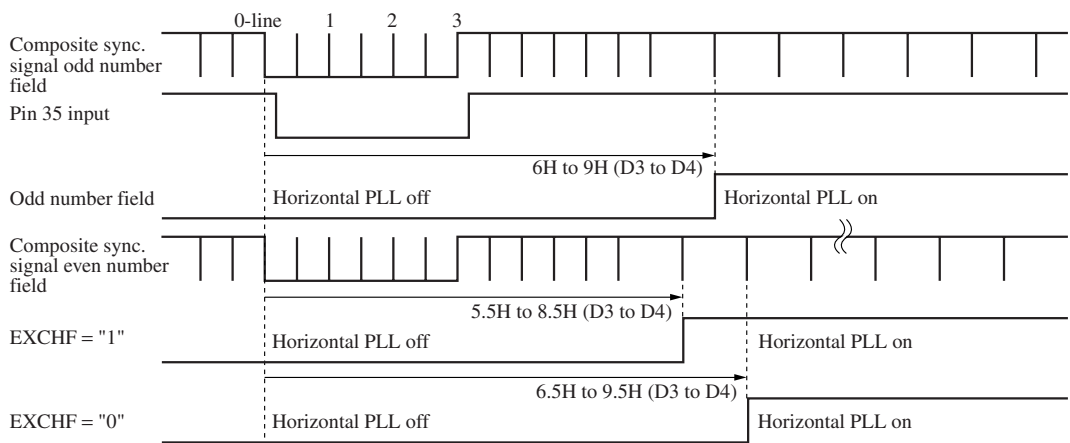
0-line 1 2 3

Composite sync. signal odd number field

Pin 35 input

6H to 9H (D3 to D4)

Odd number field

Horizontal PLL off

Horizontal PLL on

Composite sync. signal even number field

5.5H to 8.5H (D3 to D4)

EXCHF = "1"

Horizontal PLL off

Horizontal PLL on

6.5H to 9.5H (D3 to D4)

EXCHF = "0"

Horizontal PLL off

Horizontal PLL on